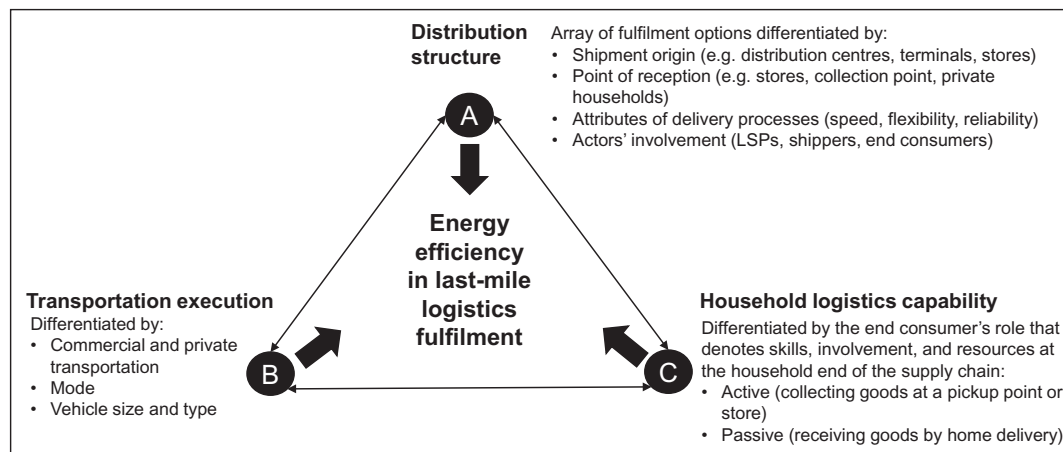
Distribution structure

Array of fulfilment options differentiated by:
• Shipment origin (e.g. distribution centres, terminals, stores)
• Point of reception (e.g. stores, collection point, private households)
• Attributes of delivery processes (speed, flexibility, reliability)
• Actors' involvement (LSPs, shippers, end consumers)

A

Energy efficiency in last-mile logistics fulfilment

Transportation execution
Differentiated by:
• Commercial and private transportation
• Mode
• Vehicle size and type

B

C

Household logistics capability
Differentiated by the end consumer's role that denotes skills, involvement, and resources at the household end of the supply chain:
• Active (collecting goods at a pickup point or store)
• Passive (receiving goods by home delivery)